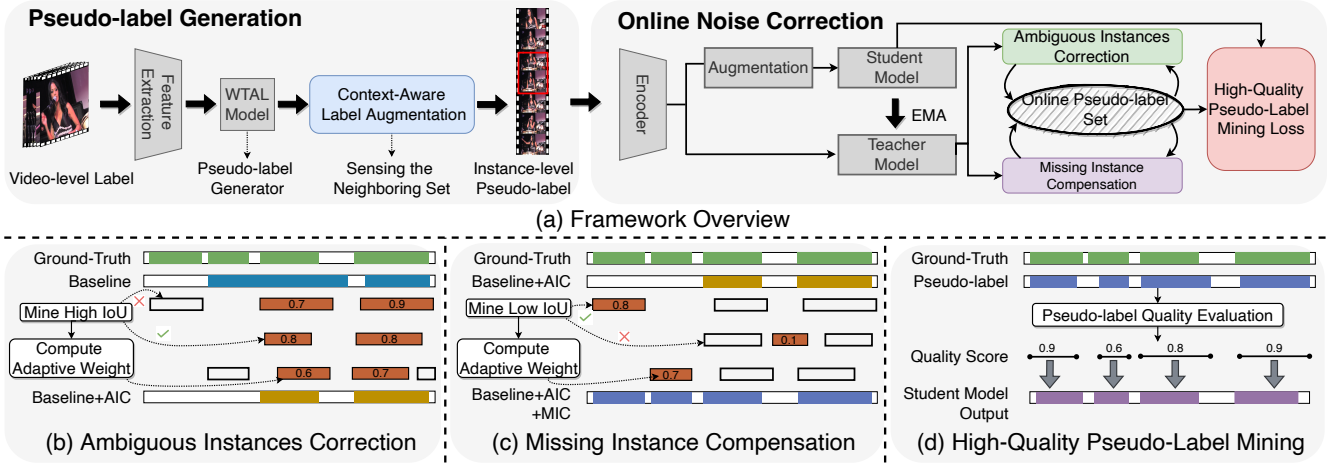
Pseudo-label Generation

Video-level Label

Feature Extraction

WTAL Model

Pseudo-label Generator

Context-Aware Label Augmentation

Sensing the Neighboring Set

Instance-level Pseudo-label

Online Noise Correction

Encoder

Augmentation

Student Model

EMA

Teacher Model

Ambiguous Instances Correction

Online Pseudo-label Set

Missing Instance Compensation

High-Quality Pseudo-Label Mining Loss

(a) Framework Overview

Ground-Truth

Baseline

Mine High IoU

0.7

0.9

0.8

0.8

Compute Adaptive Weight

0.6

0.7

Baseline+AIC

(b) Ambiguous Instances Correction

Ground-Truth

Baseline+AIC

Mine Low IoU

0.8

Compute Adaptive Weight

0.1

0.7

Baseline+AIC +MIC

(c) Missing Instance Compensation

Ground-Truth

Pseudo-label

Pseudo-label Quality Evaluation

Quality Score

0.9

0.6

0.8

0.9

Student Model Output

(d) High-Quality Pseudo-Label Mining